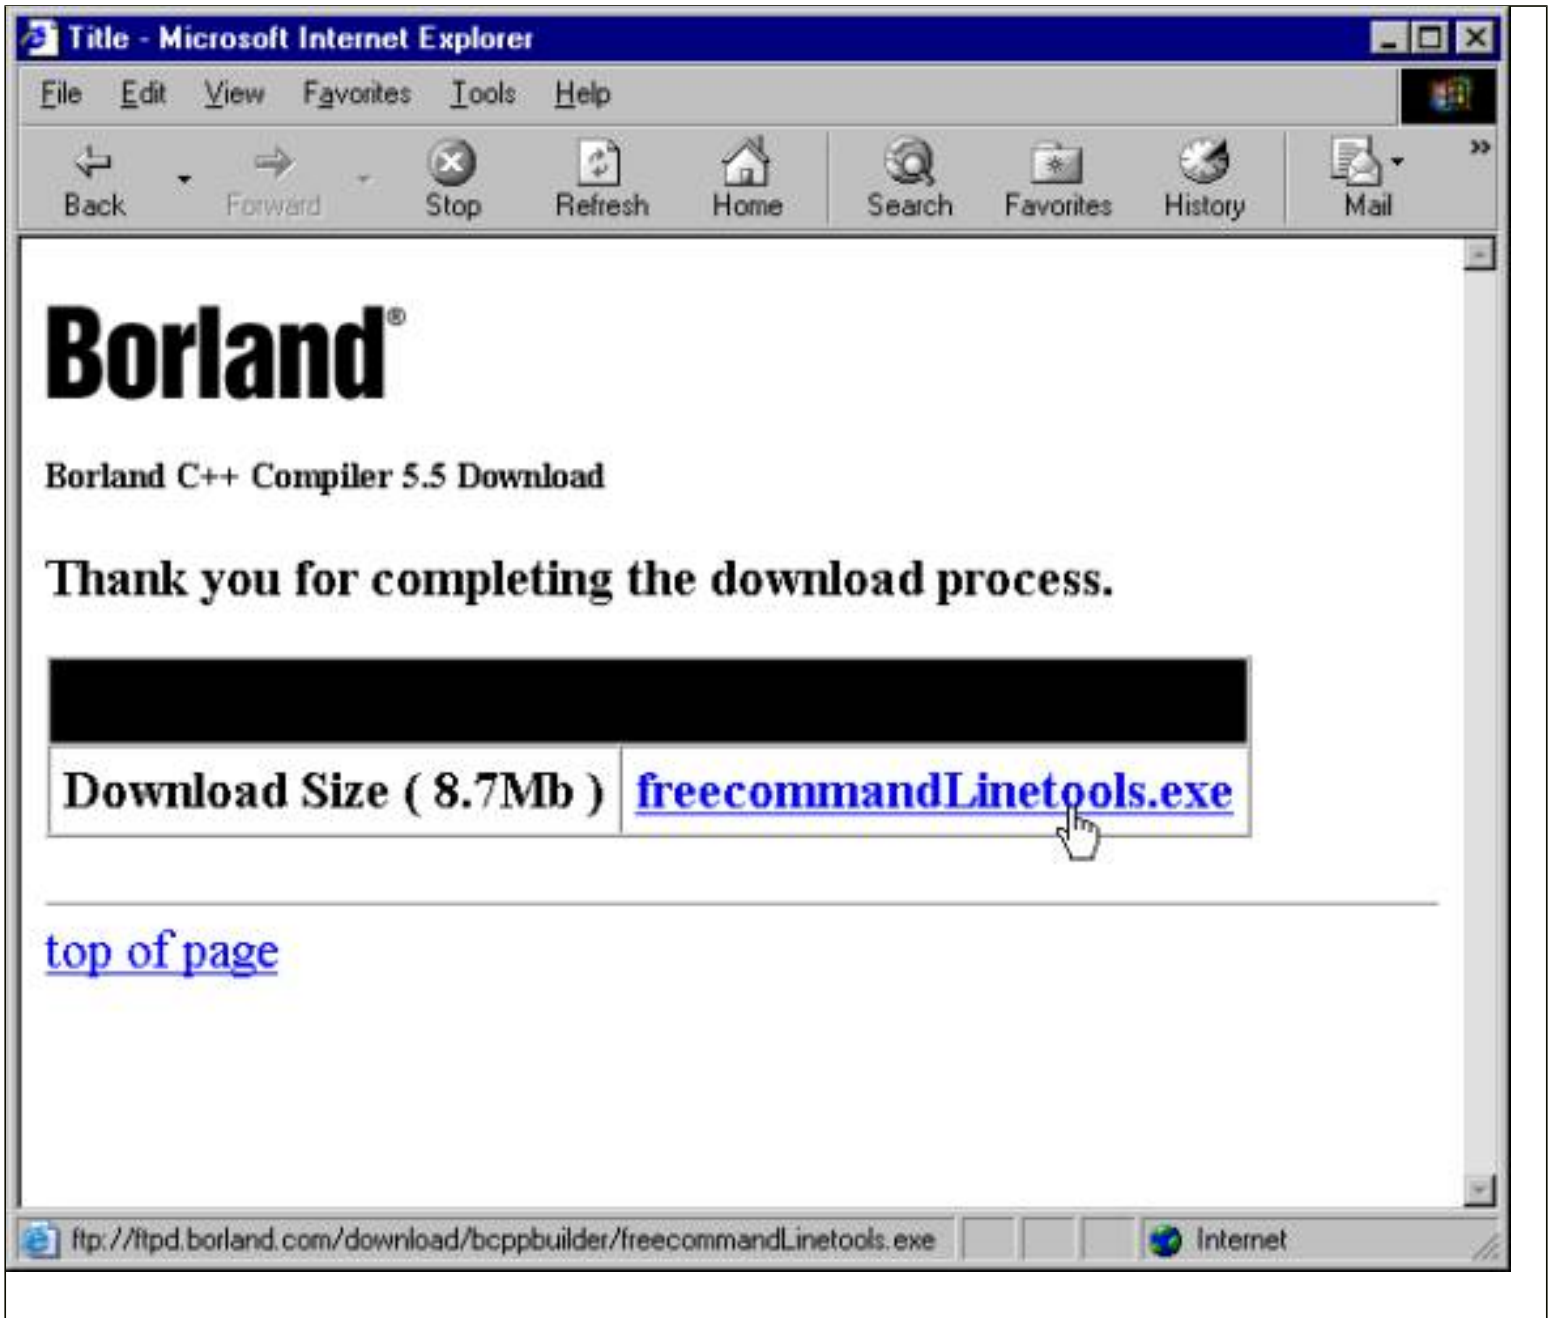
Title - Microsoft Internet Explorer

File Edit View Favorites Tools Help

Back Forward Stop Refresh Home Search Favorites History Mail

Borland®

Borland C++ Compiler 5.5 Download

Thank you for completing the download process.

| Download Size ( 8.7Mb ) | freecommandLinetools.exe |
|---|---|

top of page

ftp://ftpd.borland.com/download/bcppbuilder/freecommandLinetools.exe

Internet